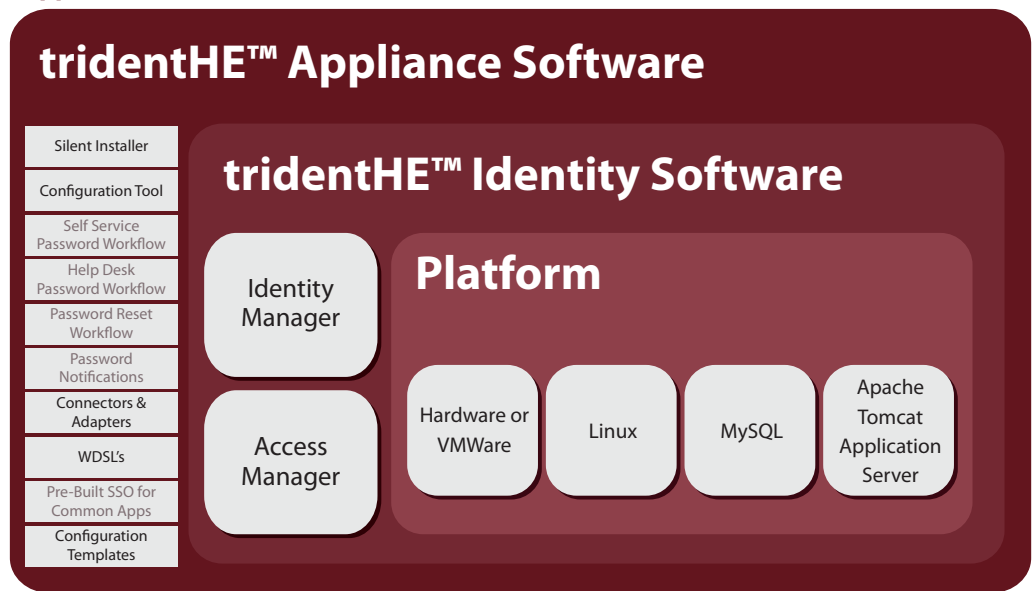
tridentHE™ Appliance Software

Silent Installer

Configuration Tool

Self Service Password Workflow

Help Desk Password Workflow

Password Reset Workflow

Password Notifications

Connectors & Adapters

WDSL's

Pre-Built SSO for Common Apps

Configuration Templates

tridentHE™ Identity Software

Identity Manager

Access Manager

Platform

Hardware or VMWare

Linux

MySQL

Apache Tomcat Application Server